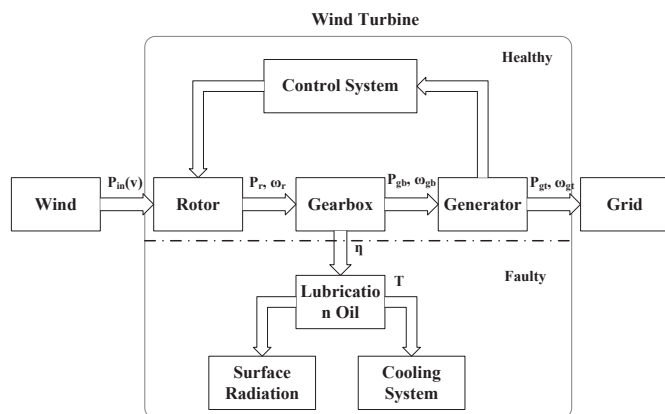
Wind Turbine

Healthy

Control System

Wind

$P_{in}(v)$

Rotor

$P_r$, $\omega_r$

Gearbox

$P_{gb}$, $\omega_{gb}$

Generator

$P_{gt}$, $\omega_{gt}$

Grid

$\eta$

Faulty

Lubrication Oil

T

Surface Radiation

Cooling System